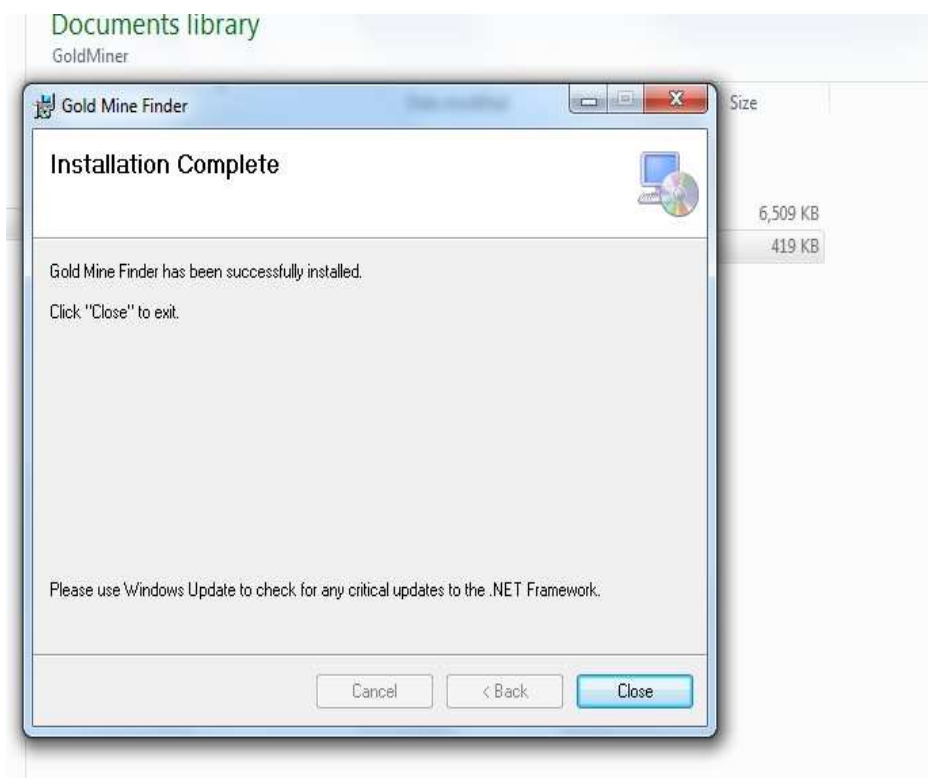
Documents library
GoldMiner

Gold Mine Finder

Size

Installation Complete

6,509 KB
419 KB

Gold Mine Finder has been successfully installed.

Click "Close" to exit.

Please use Windows Update to check for any critical updates to the .NET Framework.

Cancel
< Back
Close